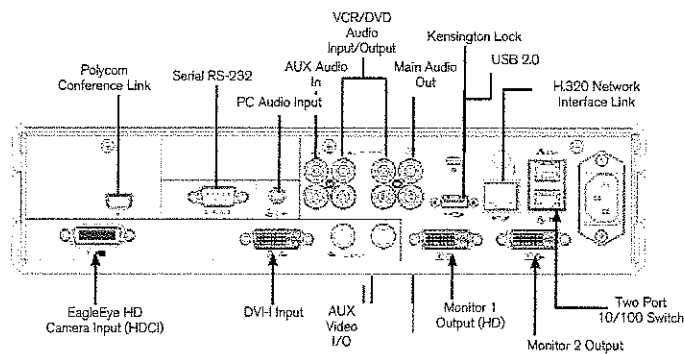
VCR/DVD Audio Input/Output

Kensington Lock

Polycom Conference Link

Serial RS-232

AUX Audio In

Main Audio Out

USB 2.0

PC Audio Input

H.320 Network Interface Link

EagleEye HD Camera Input (HDCI)

DVI-I Input

AUX Video I/O

Monitor 1 Output (HD)

Two Port 10/100 Switch

Monitor 2 Output